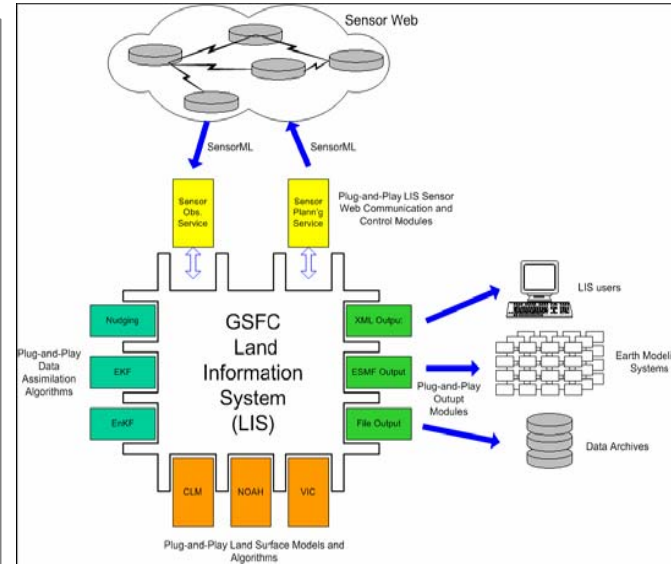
Sensor Web

SensorML

SensorML

Sensor Obs. Service

Sensor Plann'g Service

Plug-and-Play LIS Sensor Web Communication and Control Modules

GSFC Land Information System (LIS)

Nudging

EKF

EnKF

Plug-and-Play Data Assimilation Algorithms

XML Output

ESMF Output

File Output

Plug-and-Play Output Modules

LIS users

Earth Modeling Systems

Data Archives

CLM

NOAH

VIC

Plug-and-Play Land Surface Models and Algorithms